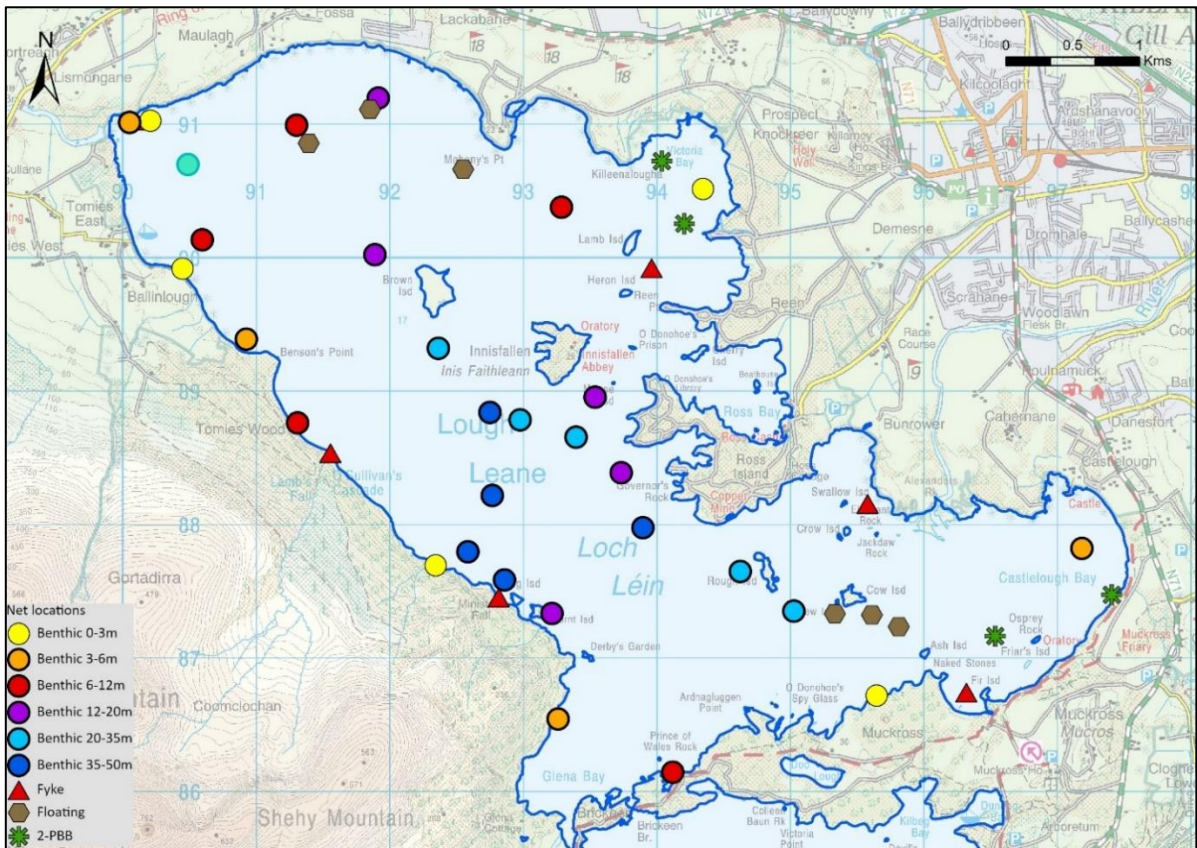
N
0 0.5 1 Kms

Maulagh
Fossa
Lackabane
Ballydowny
Ballydribbeen
Cill A
Lismongane
Kilcoolaght
Prospect
Knockeer
Holy Well
Killeenaloughs
Victoria Bay
Mahony's Pt
Tomies East
Tomies West
Demesne
Dromhale
Ballycasheen
Lamb Isd
Heron Isd
Reen
Brown Isd
Ballinlough
Scrahane
Woodlawn
Flesk Br.
Oratory
Innisfallen
Inis Faithleann
Innisfallen Abbey
O Donohoe's Prison
Benson's Point
Race Course
Ross Bay
Rossnahowgarry
Cahernane
Bunrower
Danesfort
Tomies Wood
Lough
Leane
Ross Island
O Sullivan's Cascade
Lamb's Falls
Governor's Rock
Copper Mine
Castlelough
Swallow Isd
Rock
Crow Isd
Jackdaw Rock
Castle
Loch
Léin
Gortadirra
Rough Isd
Cow Isd
Castlelough Bay
Mine Fall
Osprey Rock
Oratory
Friar's Isd
Muckross Friary
Derby's Garden
Ash Isd
Naked Stones
Fir Isd
Coomclochan
Ardnagluggen Point
O Donohoe's Spy Glass
Muckross
Mucros
Prince of Wales Rock
Glena Bay
Muckross Ho.
Shehy Mountain
Brickeen
Brickeen Br.
Colleen Baun Rk
Victoria Point
Arboretum
Dundag Bay

88
89
90
91
92
93
94
95
96
97
87
86

Net locations
Benthic 0-3m
Benthic 3-6m
Benthic 6-12m
Benthic 12-20m
Benthic 20-35m
Benthic 35-50m
Fyke
Floating
2-PBB